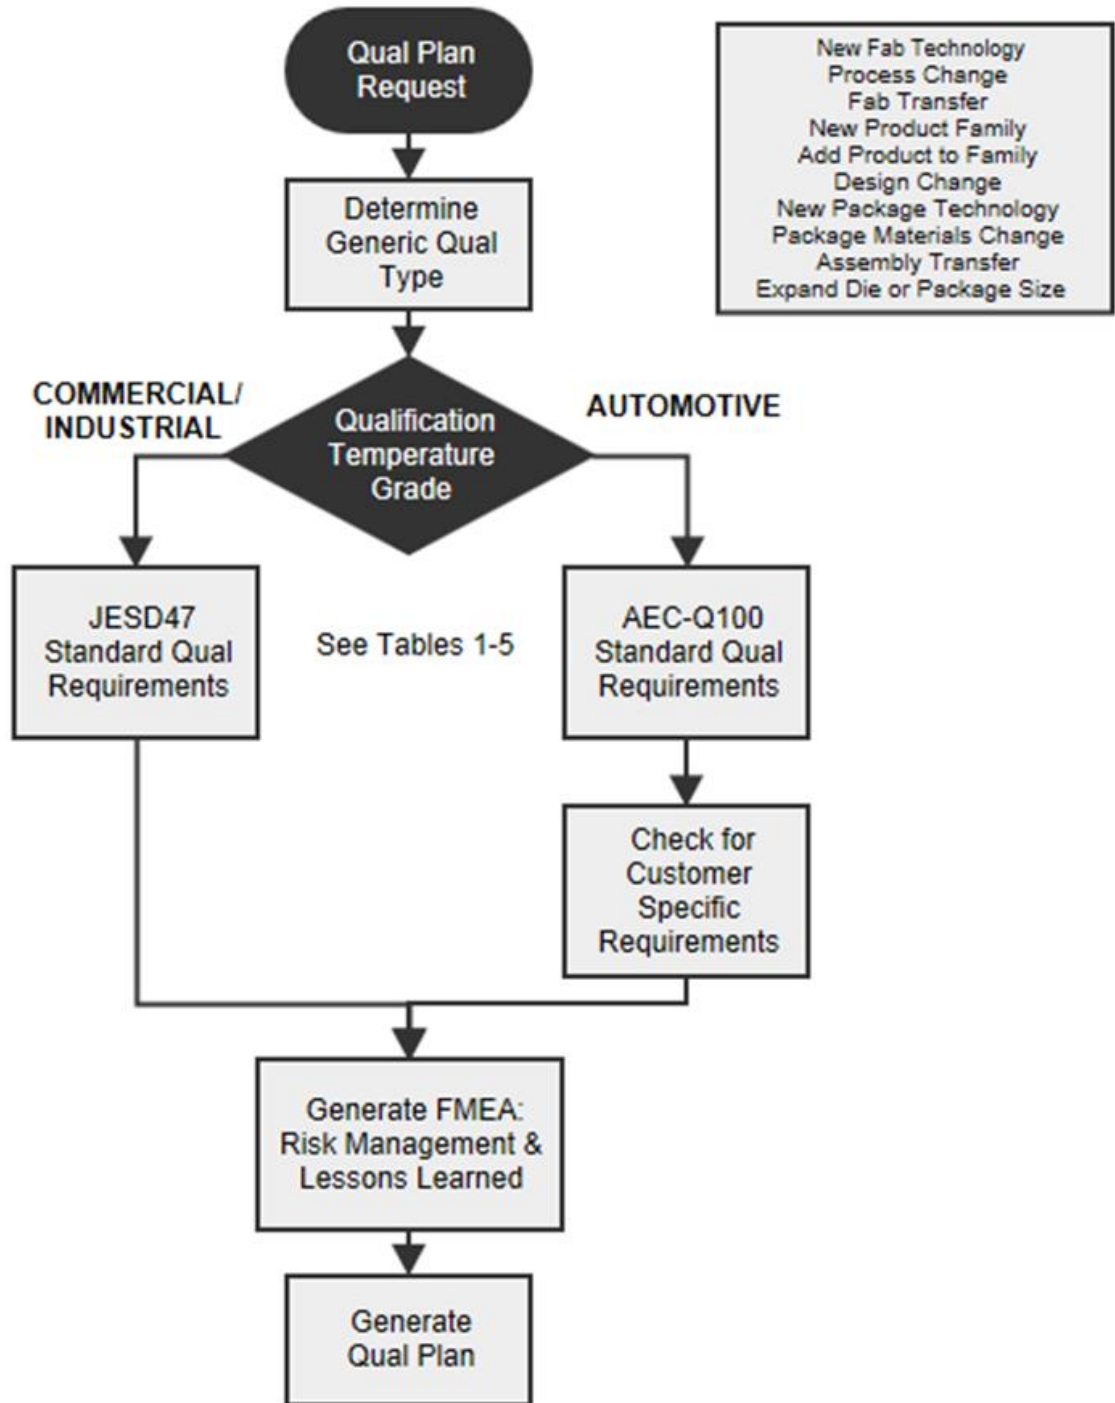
Qual Plan Request

New Fab Technology
Process Change
Fab Transfer
New Product Family
Add Product to Family
Design Change
New Package Technology
Package Materials Change
Assembly Transfer
Expand Die or Package Size

Determine Generic Qual Type

COMMERCIAL/ INDUSTRIAL

Qualification Temperature Grade

AUTOMOTIVE

JESD47 Standard Qual Requirements

See Tables 1-5

AEC-Q100 Standard Qual Requirements

Check for Customer Specific Requirements

Generate FMEA: Risk Management & Lessons Learned

Generate Qual Plan